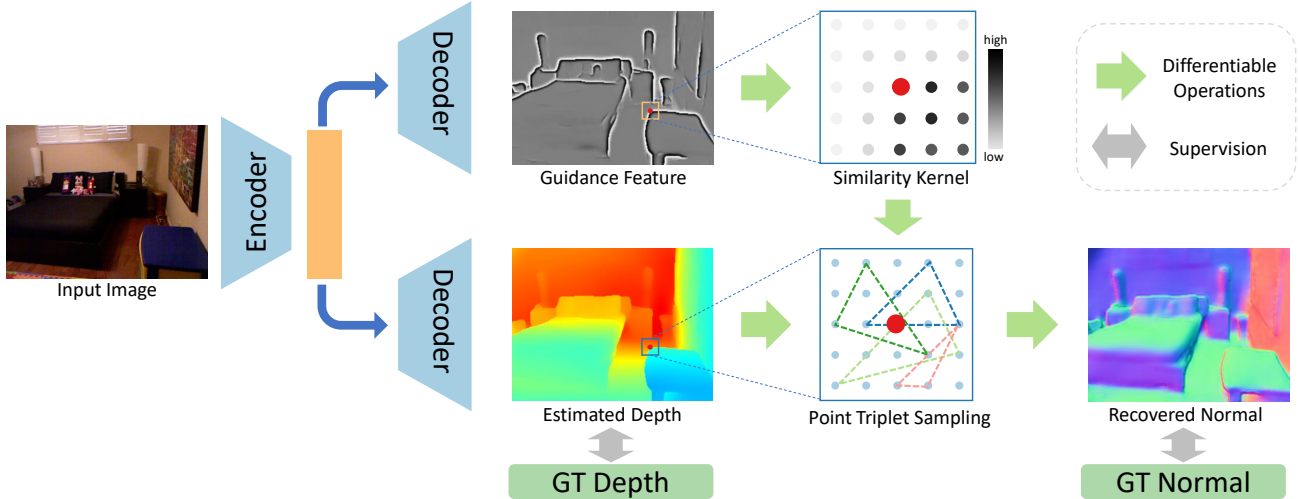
Input Image

Encoder

Decoder

Decoder

Guidance Feature

Similarity Kernel

high

low

Differentiable Operations

Supervision

Estimated Depth

Point Triplet Sampling

Recovered Normal

GT Depth

GT Normal